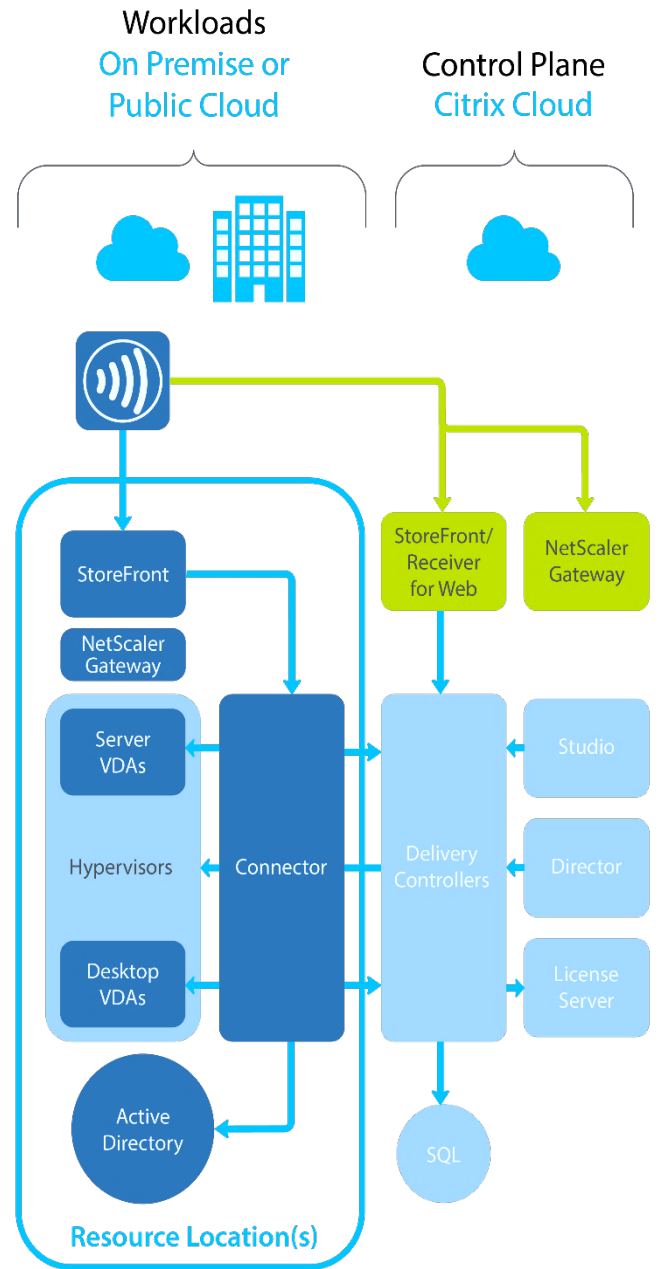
Workloads
On Premise or
Public Cloud

Control Plane
Citrix Cloud

StoreFront/
Receiver
for Web

NetScaler
Gateway

StoreFront

NetScaler
Gateway

Server
VDAs

Hypervisors

Desktop
VDAs

Connector

Delivery
Controllers

Studio

Director

License
Server

Active
Directory

SQL

Resource Location(s)